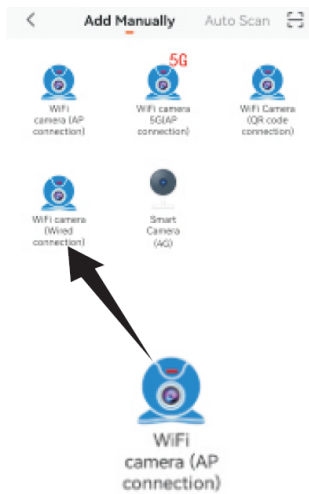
<

Add Manually

Auto Scan

WiFi camera (AP connection)

5G

WiFi camera 5G(AP connection)

WiFi Camera (QR code connection)

WiFi camera (Wired connection)

Smart Camera (4G)

WiFi camera (AP connection)